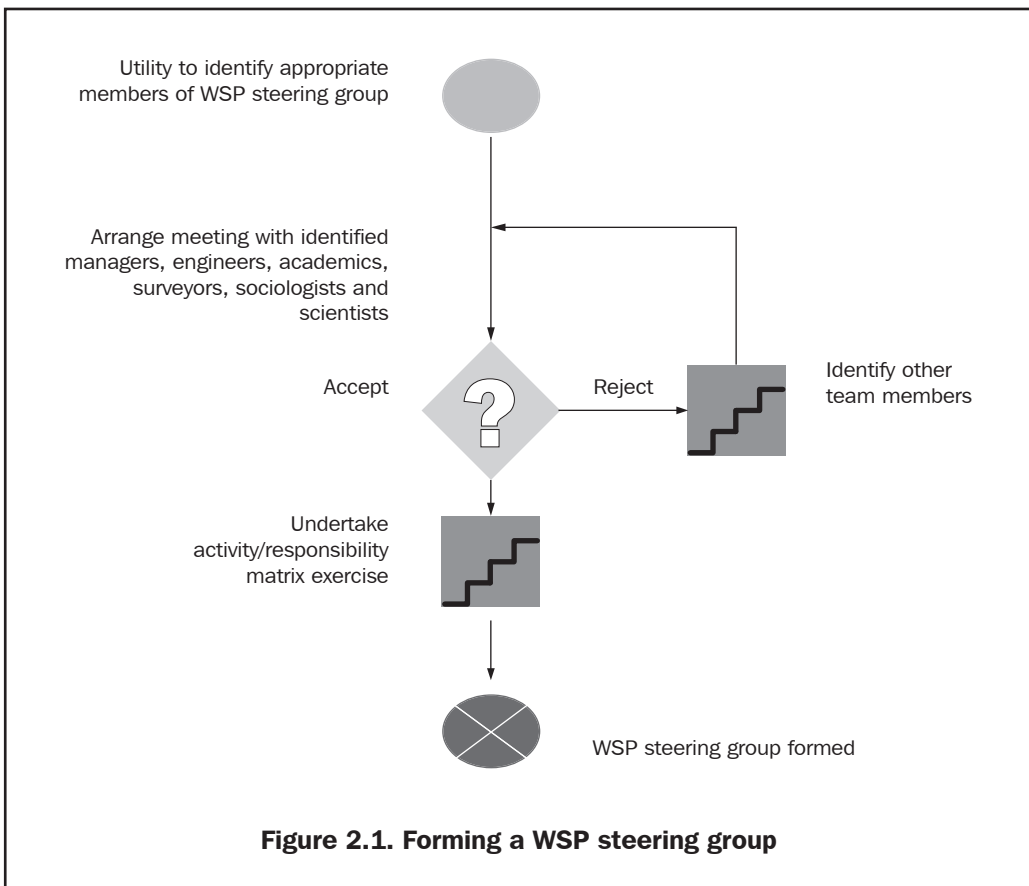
Utility to identify appropriate members of WSP steering group

Arrange meeting with identified managers, engineers, academics, surveyors, sociologists and scientists

Accept

?

Reject

Identify other team members

Undertake activity/responsibility matrix exercise

WSP steering group formed

Figure 2.1. Forming a WSP steering group